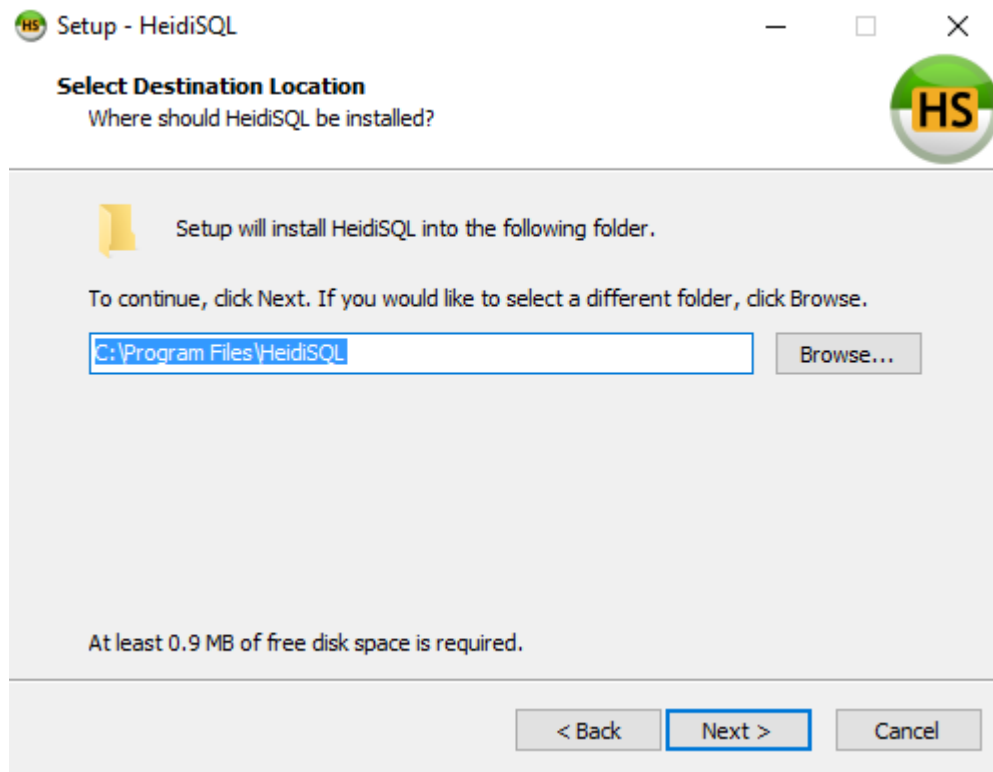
HS Setup - HeidiSQL

Select Destination Location
Where should HeidiSQL be installed?

HS

Setup will install HeidiSQL into the following folder.

To continue, click Next. If you would like to select a different folder, click Browse.

C:\Program Files\HeidiSQL

Browse...

At least 0.9 MB of free disk space is required.

< Back
Next >
Cancel